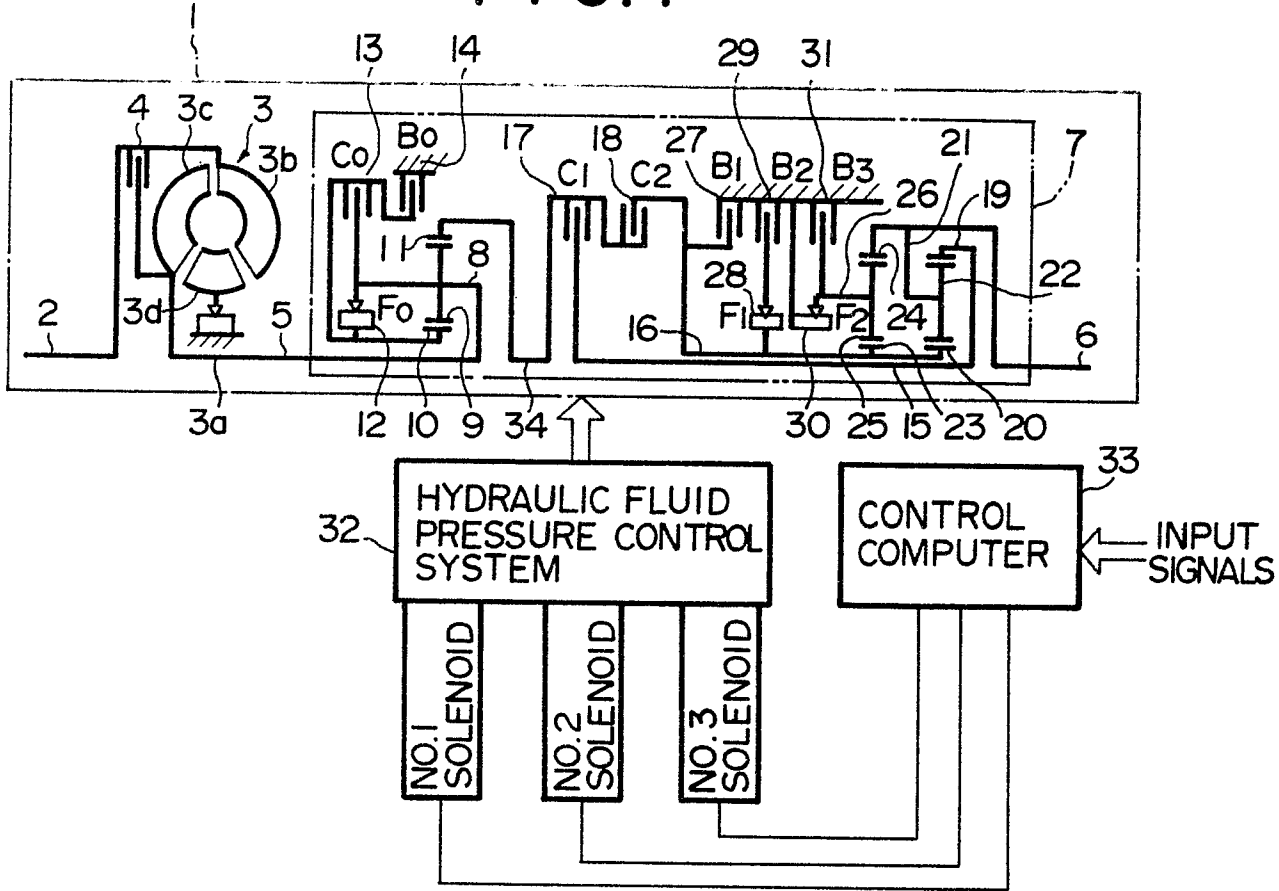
1
13 14 29 31
4 3c 3 Bo 17 18 27 B1 B2 B3 7
3b Co C1 C2 26 21 19
11 8 28 F1 F2 24 22
2 3d Fo 16 6
5
3a 12 10 9 34 30 25 15 23 20

HYDRAULIC FLUID PRESSURE CONTROL SYSTEM
32
CONTROL COMPUTER
33
INPUT SIGNALS

NO.1 SOLENOID
NO.2 SOLENOID
NO.3 SOLENOID